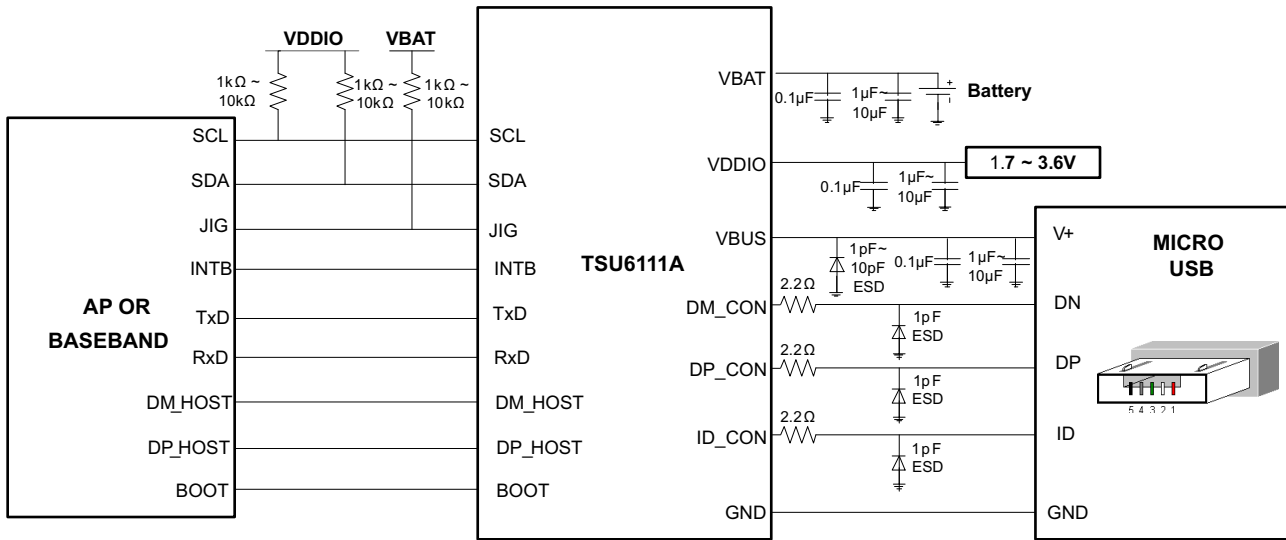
VDDIO
VBAT
1kΩ ~ 10kΩ
1kΩ ~ 10kΩ
1kΩ ~ 10kΩ

AP OR BASEBAND
SCL
SDA
JIG
INTB
TxD
RxD
DM_HOST
DP_HOST
BOOT

TSU6111A
SCL
SDA
JIG
INTB
TxD
RxD
DM_HOST
DP_HOST
BOOT
VBAT
VDDIO
VBUS
DM_CON
DP_CON
ID_CON
GND

0.1µF
1µF~ 10µF
Battery
1.7 ~ 3.6V
0.1µF
1µF~ 10µF
1pF~ 10pF ESD
0.1µF
1µF~ 10µF
2.2Ω
1pF ESD
2.2Ω
1pF ESD
2.2Ω
1pF ESD

MICRO USB
V+
DN
DP
ID
GND
5 4 3 2 1